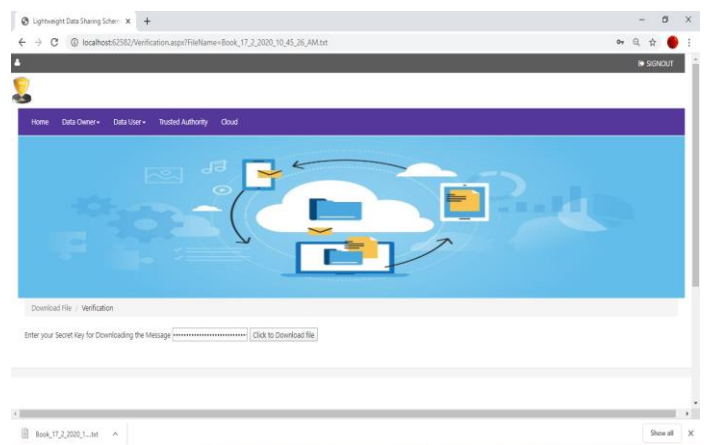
Lightweight Data Sharing Schem ×
+
localhost:62582/Verification.aspx?FileName=Book_17_2_2020_10_45_26_AM.txt
SIGNOUT
Home Data Owner▾ Data User▾ Trusted Authority Cloud
Download File / Verification
Enter your Secret Key for Downloading the Message •••••••••••••••••••••••••••• Click to Download file
Book_17_2_2020_1....txt ^
Show all ×